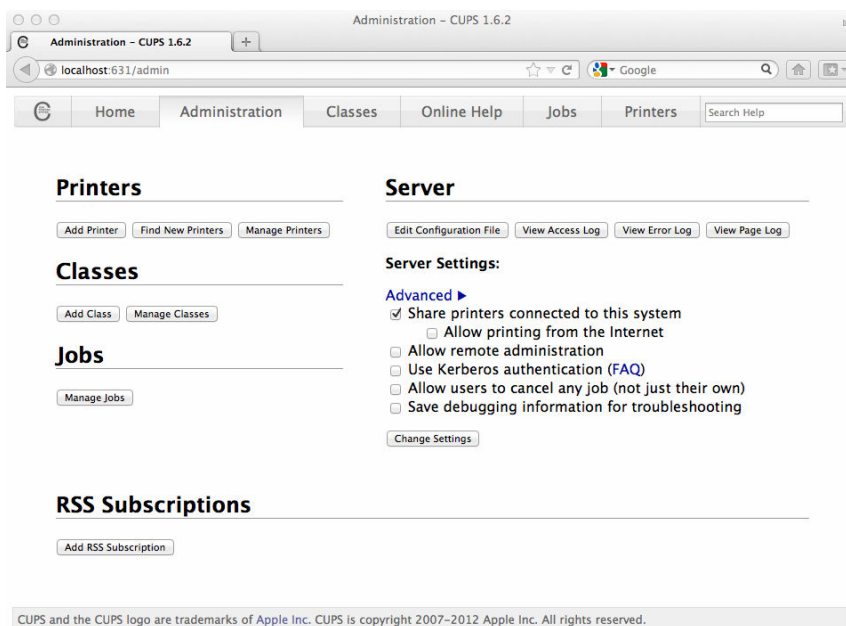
Administration – CUPS 1.6.2

Administration – CUPS 1.6.2

localhost:631/admin

Google

Home
Administration
Classes
Online Help
Jobs
Printers
Search Help

Printers

Add Printer
Find New Printers
Manage Printers

Classes

Add Class
Manage Classes

Jobs

Manage Jobs

Server

Edit Configuration File
View Access Log
View Error Log
View Page Log

Server Settings:

Advanced ▶
☑ Share printers connected to this system
☐ Allow printing from the Internet
☐ Allow remote administration
☐ Use Kerberos authentication (FAQ)
☐ Allow users to cancel any job (not just their own)
☐ Save debugging information for troubleshooting

Change Settings

RSS Subscriptions

Add RSS Subscription

CUPS and the CUPS logo are trademarks of Apple Inc. CUPS is copyright 2007-2012 Apple Inc. All rights reserved.